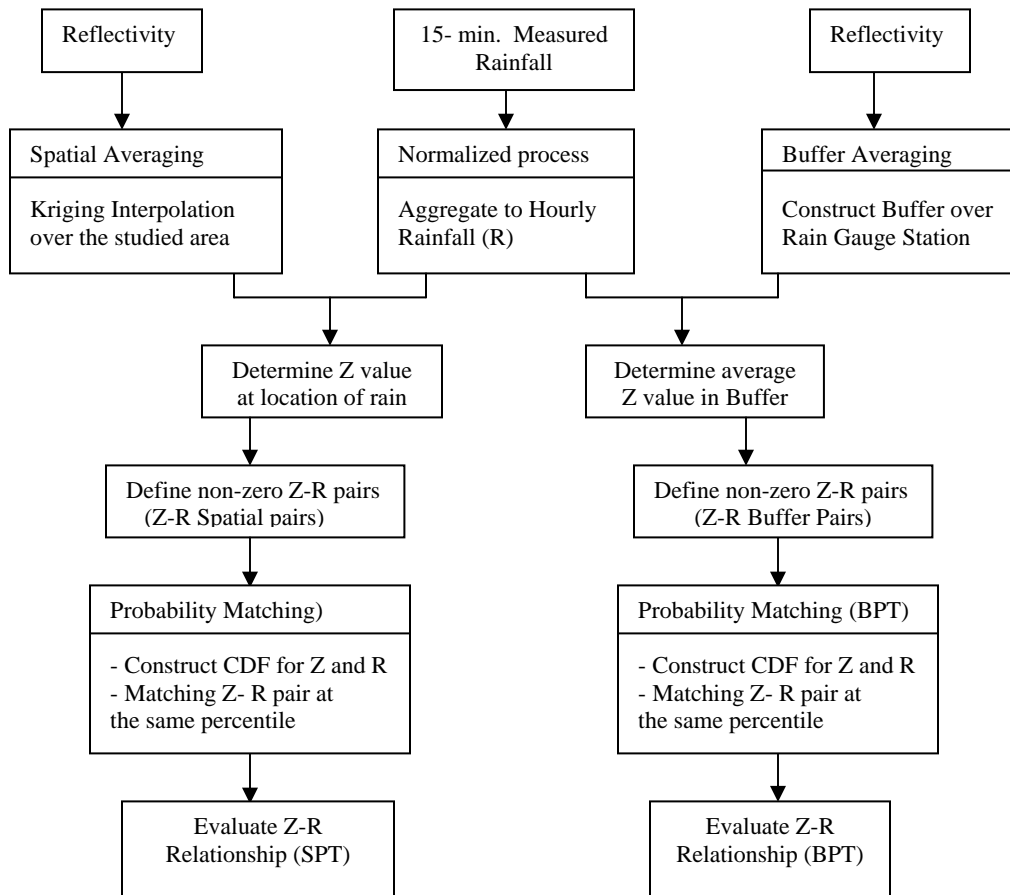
Reflectivity

15- min. Measured Rainfall

Reflectivity

Spatial Averaging

Kriging Interpolation over the studied area

Normalized process

Aggregate to Hourly Rainfall (R)

Buffer Averaging

Construct Buffer over Rain Gauge Station

Determine Z value at location of rain

Determine average Z value in Buffer

Define non-zero Z-R pairs (Z-R Spatial pairs)

Define non-zero Z-R pairs (Z-R Buffer Pairs)

Probability Matching)

- Construct CDF for Z and R
- Matching Z- R pair at the same percentile

Probability Matching (BPT)

- Construct CDF for Z and R
- Matching Z- R pair at the same percentile

Evaluate Z-R Relationship (SPT)

Evaluate Z-R Relationship (BPT)